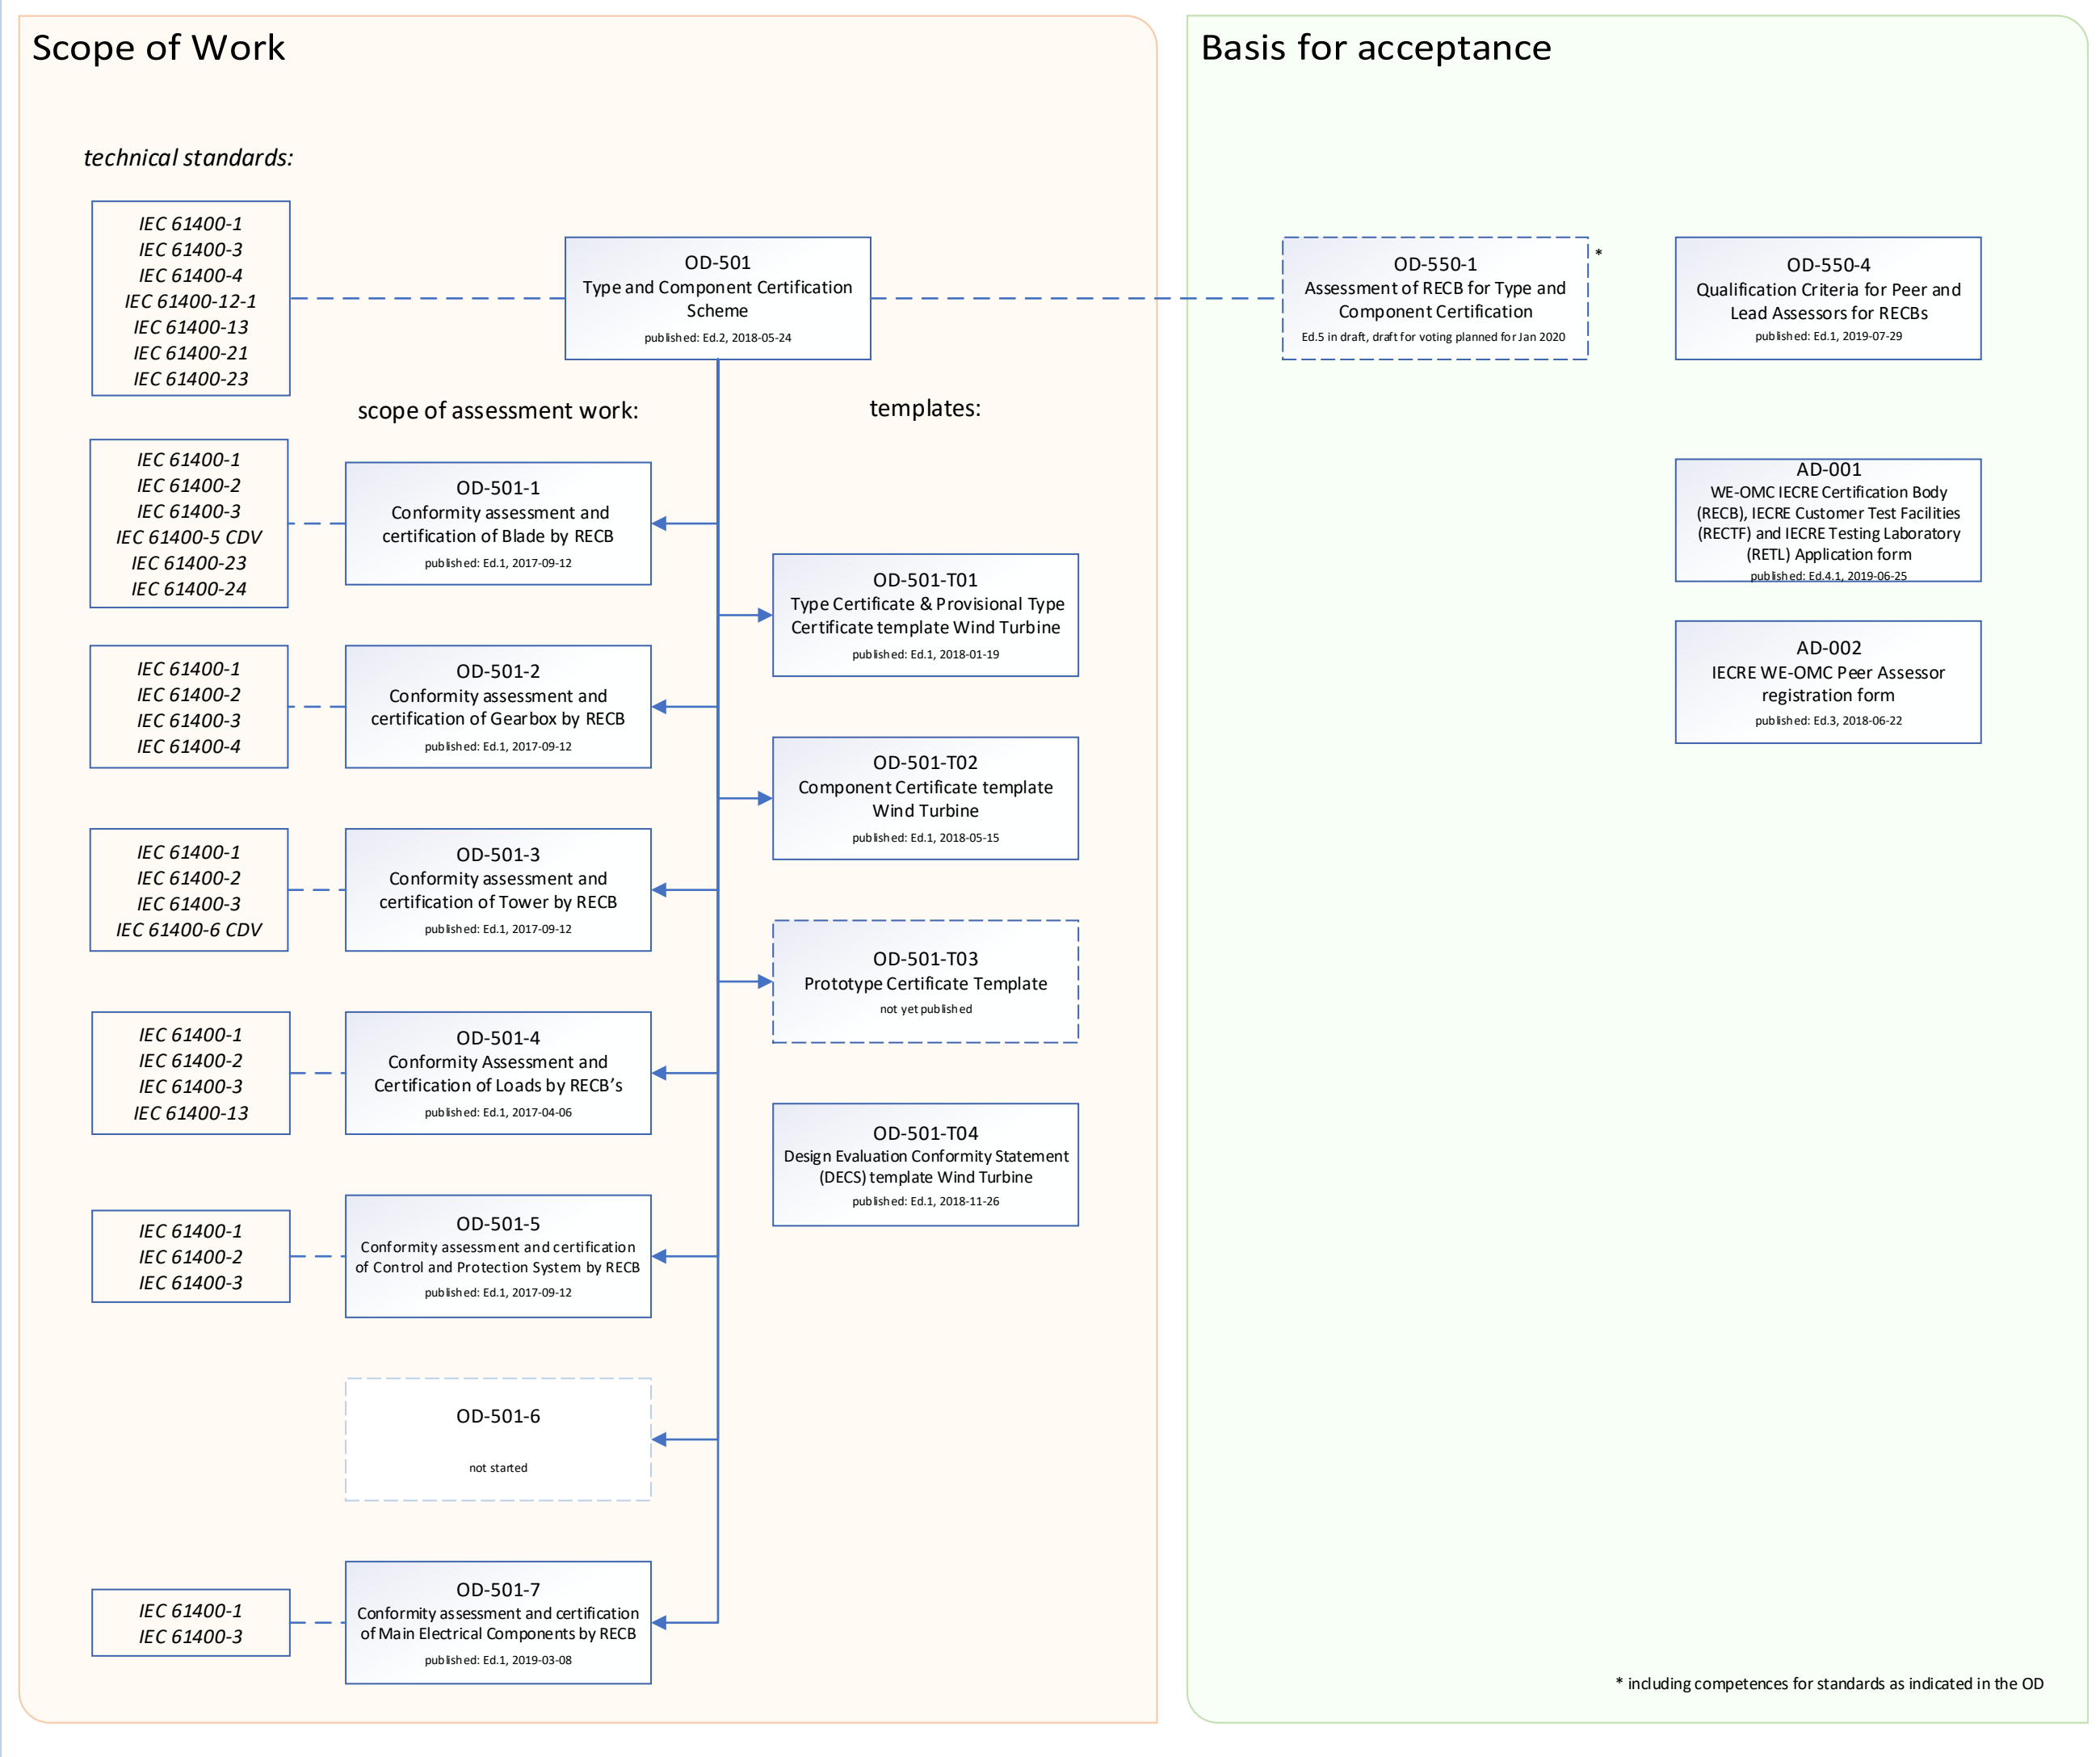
Scope of Work

technical standards:

IEC 61400-1
IEC 61400-3
IEC 61400-4
IEC 61400-12-1
IEC 61400-13
IEC 61400-21
IEC 61400-23

OD-501
Type and Component Certification Scheme
published: Ed.2, 2018-05-24

scope of assessment work:

templates:

IEC 61400-1
IEC 61400-2
IEC 61400-3
IEC 61400-5 CDV
IEC 61400-23
IEC 61400-24

OD-501-1
Conformity assessment and certification of Blade by RECB
published: Ed.1, 2017-09-12

OD-501-T01
Type Certificate & Provisional Type Certificate template Wind Turbine
published: Ed.1, 2018-01-19

IEC 61400-1
IEC 61400-2
IEC 61400-3
IEC 61400-4

OD-501-2
Conformity assessment and certification of Gearbox by RECB
published: Ed.1, 2017-09-12

OD-501-T02
Component Certificate template Wind Turbine
published: Ed.1, 2018-05-15

IEC 61400-1
IEC 61400-2
IEC 61400-3
IEC 61400-6 CDV

OD-501-3
Conformity assessment and certification of Tower by RECB
published: Ed.1, 2017-09-12

OD-501-T03
Prototype Certificate Template
not yet published

IEC 61400-1
IEC 61400-2
IEC 61400-3
IEC 61400-13

OD-501-4
Conformity Assessment and Certification of Loads by RECB's
published: Ed.1, 2017-04-06

OD-501-T04
Design Evaluation Conformity Statement (DECS) template Wind Turbine
published: Ed.1, 2018-11-26

IEC 61400-1
IEC 61400-2
IEC 61400-3

OD-501-5
Conformity assessment and certification of Control and Protection System by RECB
published: Ed.1, 2017-09-12

OD-501-6
not started

IEC 61400-1
IEC 61400-3

OD-501-7
Conformity assessment and certification of Main Electrical Components by RECB
published: Ed.1, 2019-03-08

Basis for acceptance

OD-550-1
Assessment of RECB for Type and Component Certification
Ed.5 in draft, draft for voting planned for Jan 2020
*

OD-550-4
Qualification Criteria for Peer and Lead Assessors for RECBs
published: Ed.1, 2019-07-29

AD-001
WE-OMC IECRE Certification Body (RECB), IECRE Customer Test Facilities (RECTF) and IECRE Testing Laboratory (RETL) Application form
published: Ed.4.1, 2019-06-25

AD-002
IECRE WE-OMC Peer Assessor registration form
published: Ed.3, 2018-06-22

* including competences for standards as indicated in the OD